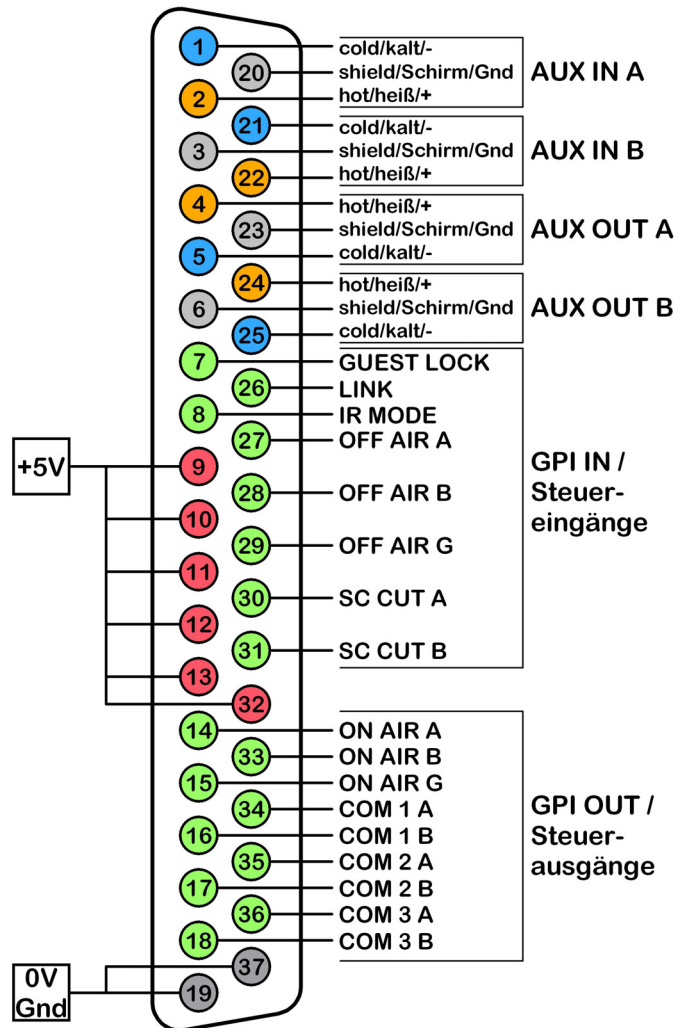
1
20
2
21
3
22
4
23
5
24
6
25
7
26
8
27
9
28
10
29
11
30
12
31
13
32
14
33
15
34
16
35
17
36
18
37
19

cold/kalt/-
shield/Schirm/Gnd
hot/heiß/+
AUX IN A

cold/kalt/-
shield/Schirm/Gnd
hot/heiß/+
AUX IN B

hot/heiß/+
shield/Schirm/Gnd
cold/kalt/-
AUX OUT A

hot/heiß/+
shield/Schirm/Gnd
cold/kalt/-
AUX OUT B

GUEST LOCK
LINK
IR MODE
OFF AIR A
OFF AIR B
OFF AIR G
SC CUT A
SC CUT B
GPI IN / Steuereingänge

+5V

ON AIR A
ON AIR B
ON AIR G
COM 1 A
COM 1 B
COM 2 A
COM 2 B
COM 3 A
COM 3 B
GPI OUT / Steuerausgänge

0V
Gnd